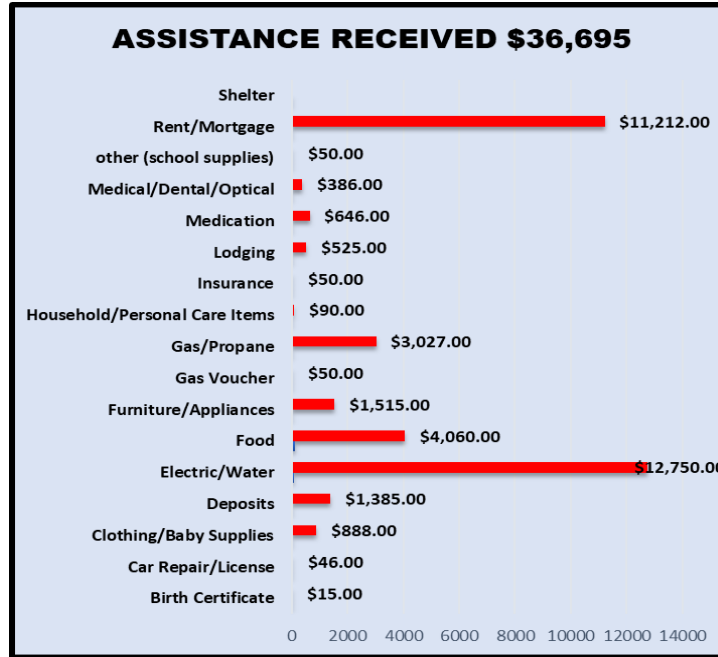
ASSISTANCE RECEIVED $36,695

| Category | Amount |
|---|---|
| Shelter | |
| Rent/Mortgage | $11,212.00 |
| other (school supplies) | $50.00 |
| Medical/Dental/Optical | $386.00 |
| Medication | $646.00 |
| Lodging | $525.00 |
| Insurance | $50.00 |
| Household/Personal Care Items | $90.00 |
| Gas/Propane | $3,027.00 |
| Gas Voucher | $50.00 |
| Furniture/Appliances | $1,515.00 |
| Food | $4,060.00 |
| Electric/Water | $12,750.00 |
| Deposits | $1,385.00 |
| Clothing/Baby Supplies | $888.00 |
| Car Repair/License | $46.00 |
| Birth Certificate | $15.00 |

0 2000 4000 6000 8000 10000 12000 14000